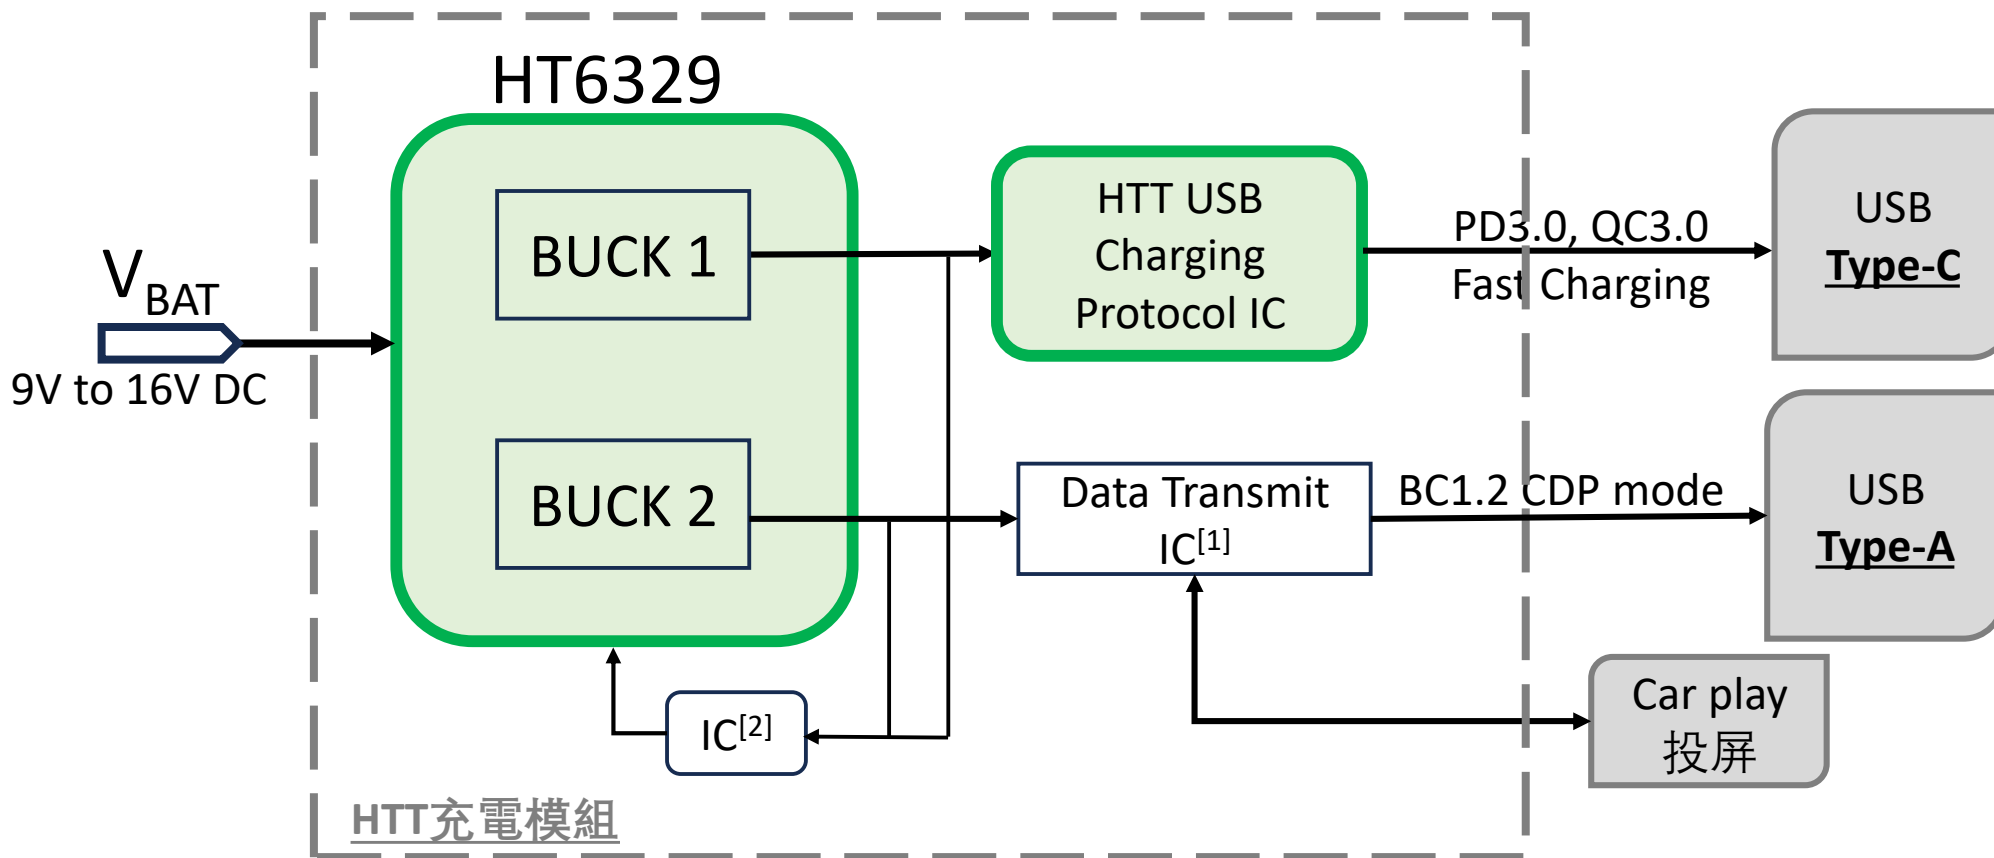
HT6329

$V_{BAT}$

9V to 16V DC

BUCK 1

BUCK 2

HTT USB Charging Protocol IC

PD3.0, QC3.0 Fast Charging

USB Type-C

Data Transmit IC$^{[1]}$

BC1.2 CDP mode

USB Type-A

IC$^{[2]}$

Car play 投屏

HTT充電模組